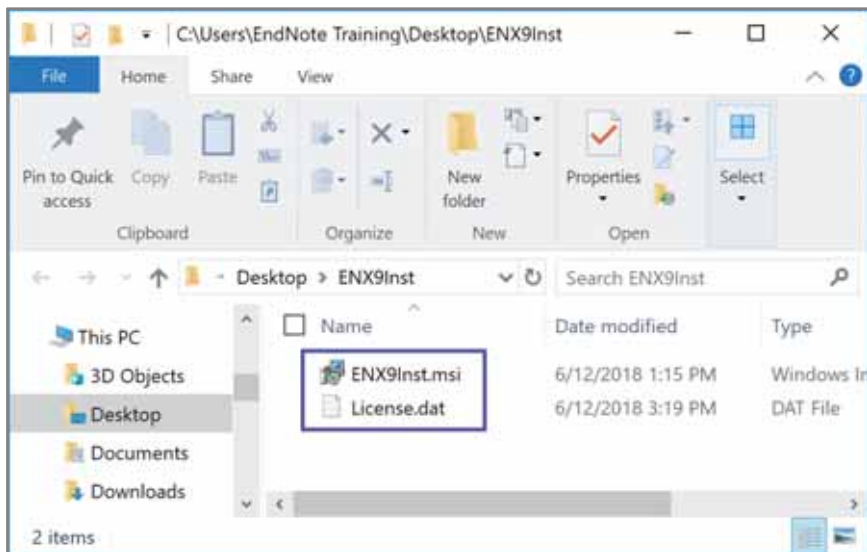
C:\Users\EndNote Training\Desktop\ENX9Inst

File Home Share View

Pin to Quick access Copy Paste

Clipboard

Organize

New folder

New

Properties

Open

Select

Desktop > ENX9Inst

Search ENX9Inst

This PC

3D Objects

Desktop

Documents

Downloads

| Name | Date modified | Type |
|---|---|---|
| ENX9Inst.msi | 6/12/2018 1:15 PM | Windows In |
| License.dat | 6/12/2018 3:19 PM | DAT File |

2 items